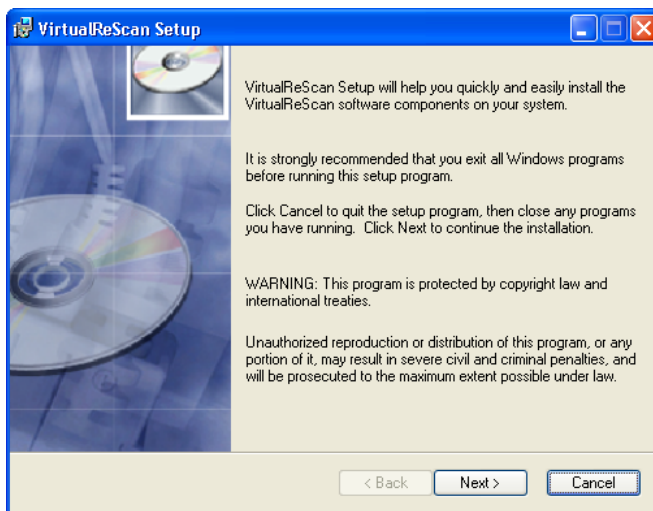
VirtualReScan Setup

VirtualReScan Setup will help you quickly and easily install the VirtualReScan software components on your system.

It is strongly recommended that you exit all Windows programs before running this setup program.

Click Cancel to quit the setup program, then close any programs you have running. Click Next to continue the installation.

WARNING: This program is protected by copyright law and international treaties.

Unauthorized reproduction or distribution of this program, or any portion of it, may result in severe civil and criminal penalties, and will be prosecuted to the maximum extent possible under law.

< Back
Next >
Cancel